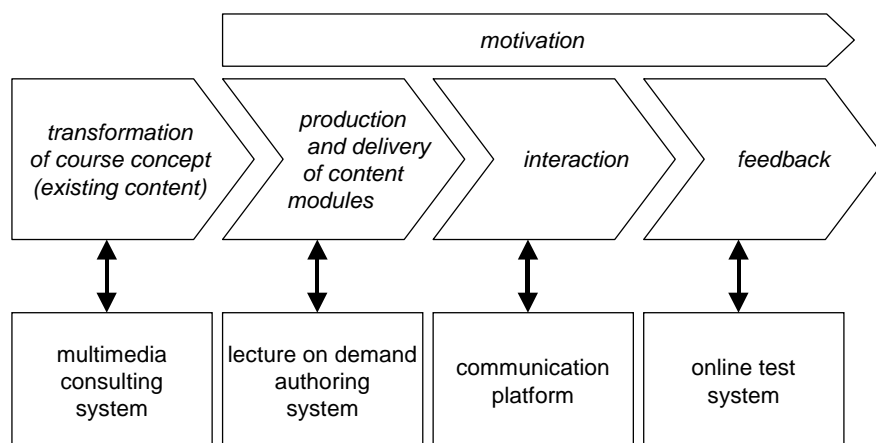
motivation

transformation of course concept (existing content)

production and delivery of content modules

interaction

feedback

multimedia consulting system

lecture on demand authoring system

communication platform

online test system